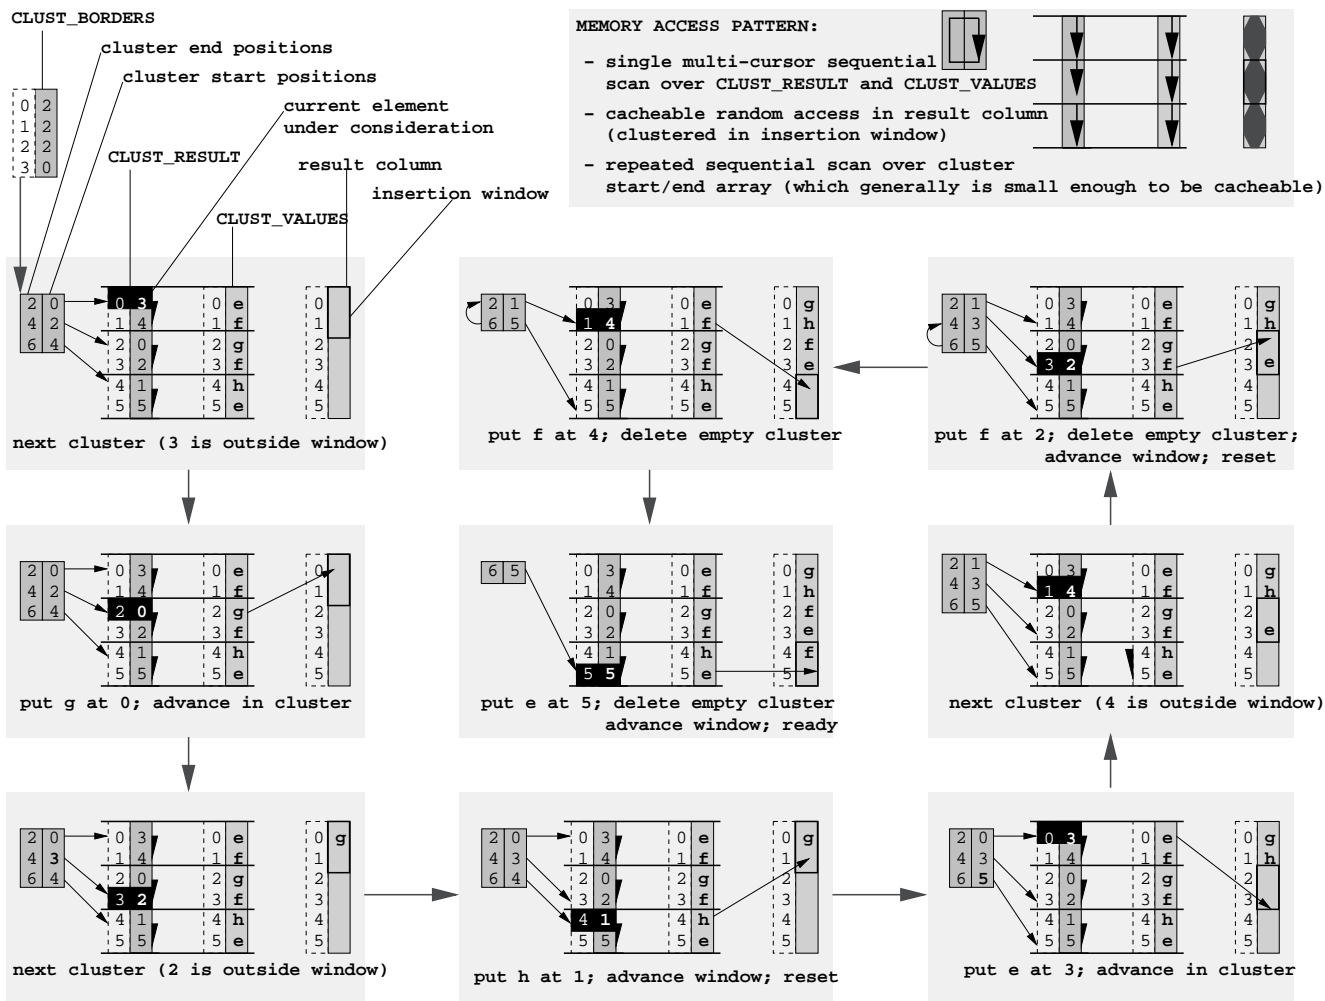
CLUST_BORDERS

cluster end positions

cluster start positions

current element under consideration

CLUST_RESULT

result column

insertion window

CLUST_VALUES

| 0 | 2 |
|---|---|
| 1 | 2 |
| 2 | 2 |
| 3 | 0 |

MEMORY ACCESS PATTERN:

- single multi-cursor sequential scan over CLUST_RESULT and CLUST_VALUES
- cacheable random access in result column (clustered in insertion window)
- repeated sequential scan over cluster start/end array (which generally is small enough to be cacheable)

2 0
4 2
6 4

0 3 0 e 0
1 4 1 f 1
2 0 2 g 2
3 2 3 f 3
4 1 4 h 4
5 5 5 e 5

next cluster (3 is outside window)

2 1
6 5

0 3 0 e 0 g
1 4 1 f 1 h
2 0 2 g 2 f
3 2 3 f 3 e
4 1 4 h 4
5 5 5 e 5

put f at 4; delete empty cluster

2 1
4 3
6 5

0 3 0 e 0 g
1 4 1 f 1 h
2 0 2 g 2
3 2 3 f 3 e
4 1 4 h 4
5 5 5 e 5

put f at 2; delete empty cluster; advance window; reset

2 0
4 2
6 4

0 3 0 e 0
1 4 1 f 1
2 0 2 g 2
3 2 3 f 3
4 1 4 h 4
5 5 5 e 5

put g at 0; advance in cluster

6 5

0 3 0 e 0 g
1 4 1 f 1 h
2 0 2 g 2 f
3 2 3 f 3 e
4 1 4 h 4 f
5 5 5 e 5

put e at 5; delete empty cluster advance window; ready

2 1
4 3
6 5

0 3 0 e 0 g
1 4 1 f 1 h
2 0 2 g 2
3 2 3 f 3 e
4 1 4 h 4
5 5 5 e 5

next cluster (4 is outside window)

2 0
4 3
6 4

0 3 0 e 0 g
1 4 1 f 1
2 0 2 g 2
3 2 3 f 3
4 1 4 h 4
5 5 5 e 5

next cluster (2 is outside window)

2 0
4 3
6 4

0 3 0 e 0 g
1 4 1 f 1
2 0 2 g 2
3 2 3 f 3
4 1 4 h 4
5 5 5 e 5

put h at 1; advance window; reset

2 0
4 3
6 5

0 3 0 e 0 g
1 4 1 f 1 h
2 0 2 g 2
3 2 3 f 3
4 1 4 h 4
5 5 5 e 5

put e at 3; advance in cluster